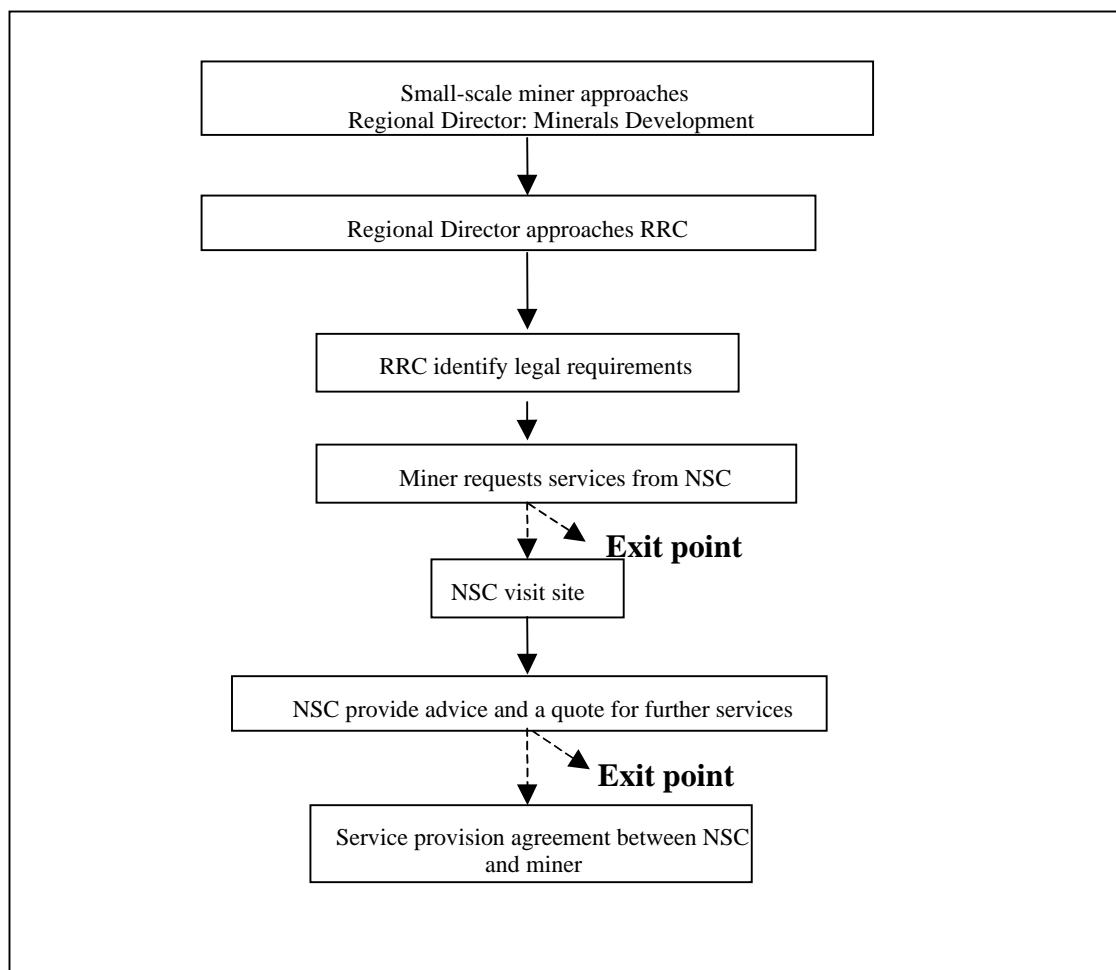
Small-scale miner approaches
Regional Director: Minerals Development

Regional Director approaches RRC

RRC identify legal requirements

Miner requests services from NSC

Exit point

NSC visit site

NSC provide advice and a quote for further services

Exit point

Service provision agreement between NSC and miner